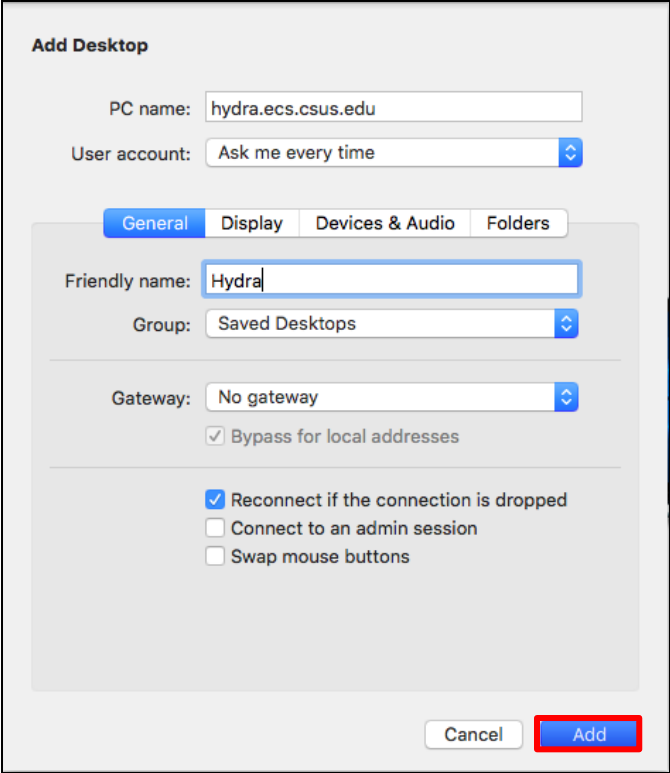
Add Desktop

PC name: hydra.ecs.csus.edu

User account: Ask me every time

General Display Devices & Audio Folders

Friendly name: Hydra

Group: Saved Desktops

Gateway: No gateway

Bypass for local addresses

Reconnect if the connection is dropped

Connect to an admin session

Swap mouse buttons

Cancel Add